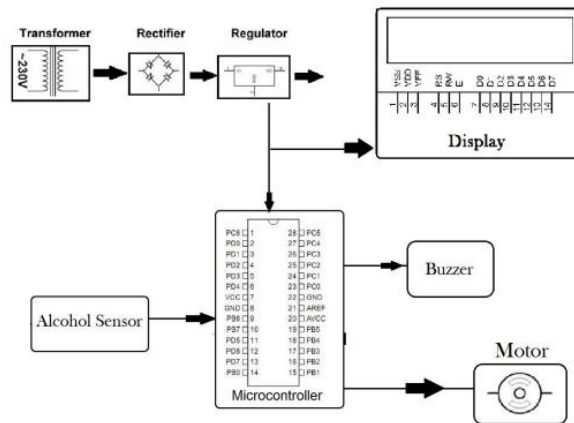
Transformer
~230V
Rectifier
Regulator

VSS
VDD
VEE
RS
R/W
E
D0
D1
D2
D3
D4
D5
D6
D7
1
2
3
4
5
6
7
8
9
10
11
12
13
14
Display

PC6 1
PD0 2
PD1 3
PD2 4
PD3 5
PD4 6
VCC 7
GND 8
PB6 9
PB7 10
PD5 11
PD6 12
PD7 13
PB0 14
28 PC5
27 PC4
26 PC3
25 PC2
24 PC1
23 PC0
22 GND
21 AREF
20 AVCC
19 PB5
18 PB4
17 PB3
16 PB2
15 PB1
Microcontroller

Buzzer

Alcohol Sensor

Motor